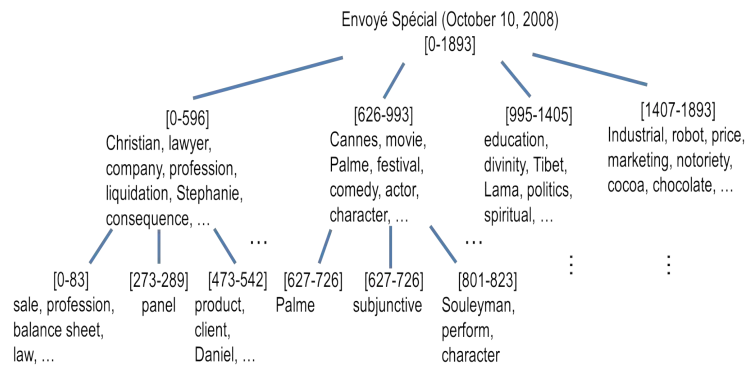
Envoyé Spécial (October 10, 2008)
[0-1893]

[0-596]
Christian, lawyer, company, profession, liquidation, Stephanie, consequence, …

[626-993]
Cannes, movie, Palme, festival, comedy, actor, character, …

[995-1405]
education, divinity, Tibet, Lama, politics, spiritual, …

[1407-1893]
Industrial, robot, price, marketing, notoriety, cocoa, chocolate, …

[0-83]
sale, profession, balance sheet, law, …

[273-289]
panel

[473-542]
product, client, Daniel, …

…

[627-726]
Palme

[627-726]
subjunctive

[801-823]
Souleyman, perform, character

…

⋮

⋮